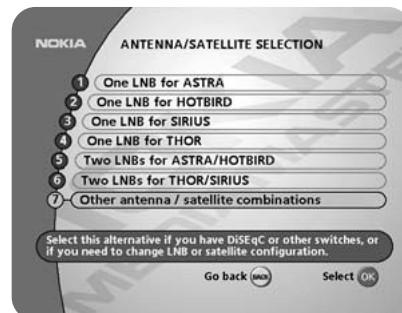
NOKIA ANTENNA/SATELLITE SELECTION

1 One LNB for ASTRA
2 One LNB for HOTBIRD
3 One LNB for SIRIUS
4 One LNB for THOR
5 Two LNBs for ASTRA/HOTBIRD
6 Two LNBs for THOR/SIRIUS
7 Other antenna / satellite combinations

Select this alternative if you have DiSEqC or other switches, or if you need to change LNB or satellite configuration.

Go back BACK Select OK